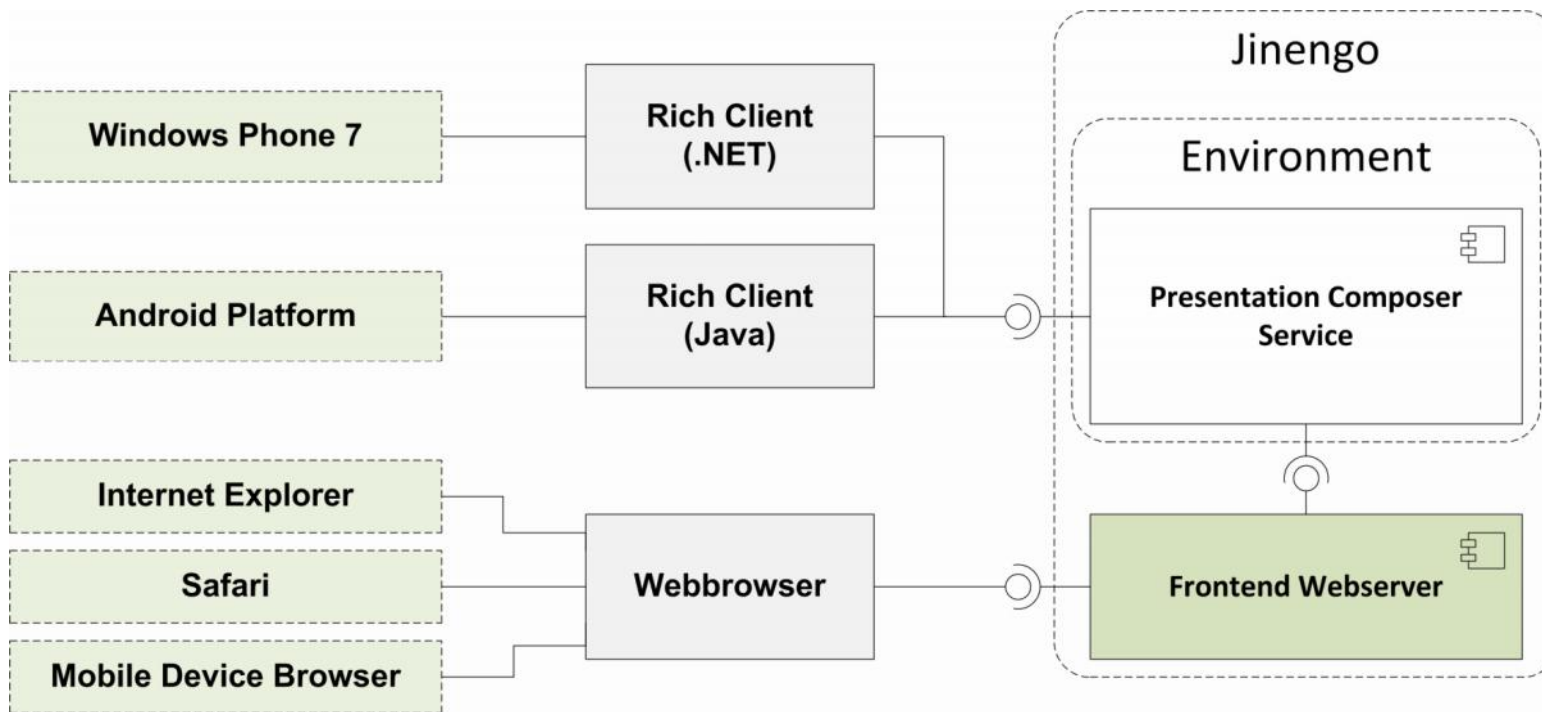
Windows Phone 7

Android Platform

Internet Explorer

Safari

Mobile Device Browser

Rich Client (.NET)

Rich Client (Java)

Webbrowser

Jinengo

Environment

Presentation Composer Service

Frontend Webserver